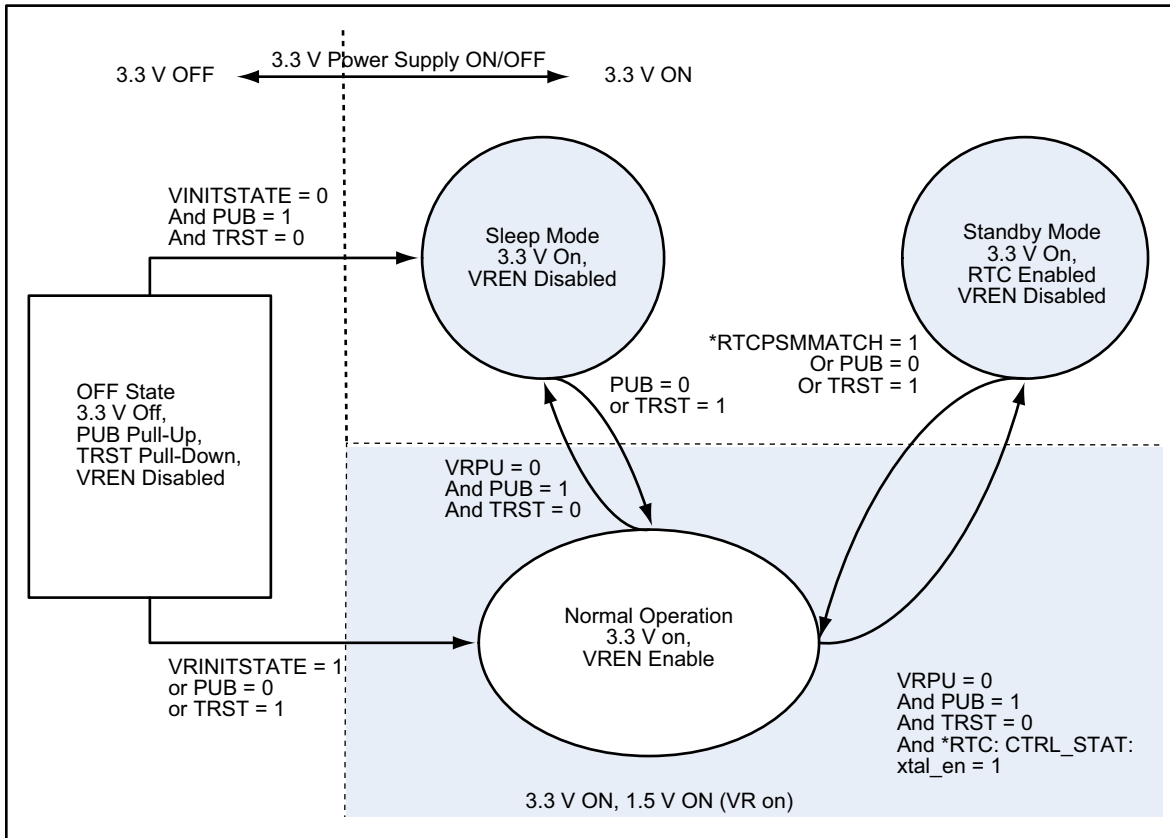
3.3 V OFF

3.3 V Power Supply ON/OFF

3.3 V ON

VINITSTATE = 0
And PUB = 1
And TRST = 0

Sleep Mode
3.3 V On,
VREN Disabled

Standby Mode
3.3 V On,
RTC Enabled
VREN Disabled

*RTCPSMMATCH = 1
Or PUB = 0
Or TRST = 1

OFF State
3.3 V Off,
PUB Pull-Up,
TRST Pull-Down,
VREN Disabled

PUB = 0
or TRST = 1

VRPU = 0
And PUB = 1
And TRST = 0

Normal Operation
3.3 V on,
VREN Enable

VRINITSTATE = 1
or PUB = 0
or TRST = 1

VRPU = 0
And PUB = 1
And TRST = 0
And *RTC: CTRL_STAT:
xtal_en = 1

3.3 V ON, 1.5 V ON (VR on)